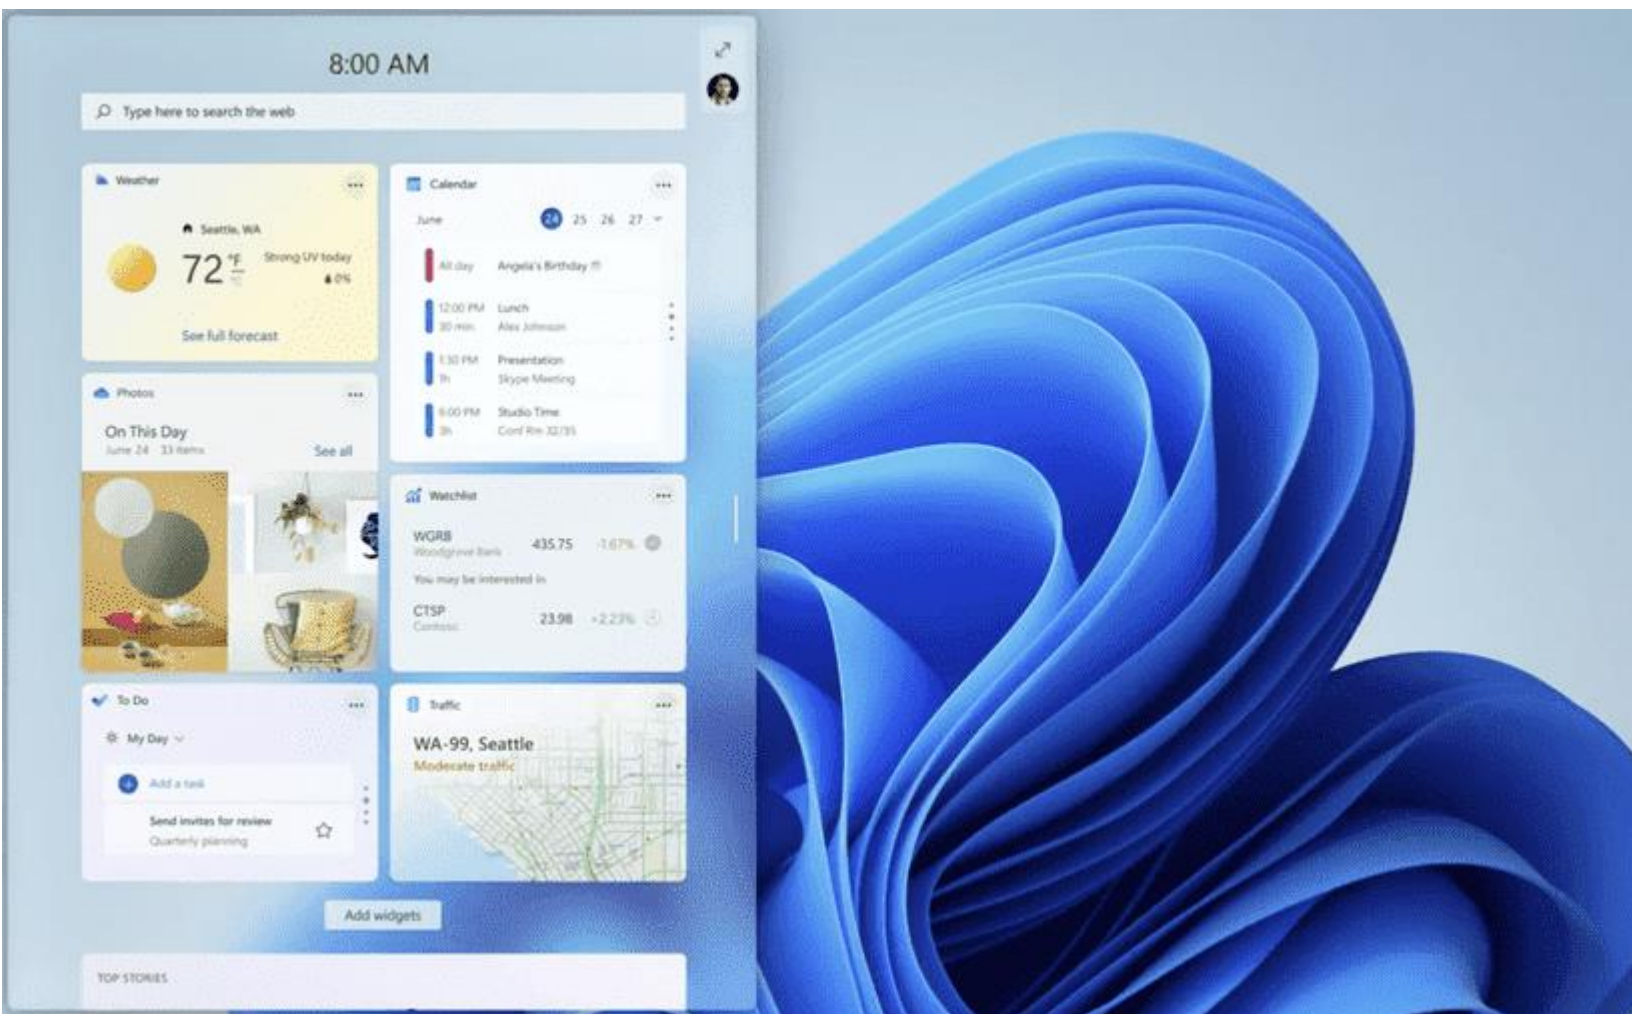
8:00 AM

Type here to search the web

Weather

Seattle, WA

72 °F °C

Strong UV today

0%

See full forecast

Calendar

June

24 25 26 27

All day Angela's Birthday

12:00 PM 30 min Lunch Alex Johnson

1:30 PM 1h Presentation Skype Meeting

6:00 PM 3h Studio Time Conf Rm 32/35

Photos

On This Day

June 24 · 33 items

See all

Watchlist

WGRB Woodgrove Bank 435.75 -1.67%

You may be interested in

CTSP Contoso 23.98 +2.23%

To Do

My Day

Add a task

Send invites for review

Quarterly planning

Traffic

WA-99, Seattle

Moderate traffic

Add widgets

TOP STORIES